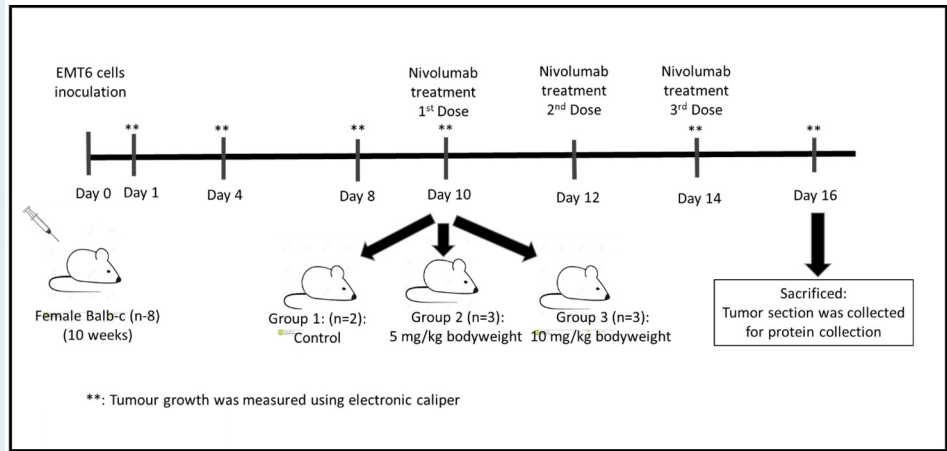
EMT6 cells inoculation

Nivolumab treatment 1$^{st}$ Dose

Nivolumab treatment 2$^{nd}$ Dose

Nivolumab treatment 3$^{rd}$ Dose

**

**

**

**

**

**

Day 0

Day 1

Day 4

Day 8

Day 10

Day 12

Day 14

Day 16

Female Balb-c (n-8) (10 weeks)

Group 1: (n=2): Control

Group 2 (n=3): 5 mg/kg bodyweight

Group 3 (n=3): 10 mg/kg bodyweight

Sacrificed: Tumor section was collected for protein collection

**: Tumour growth was measured using electronic caliper